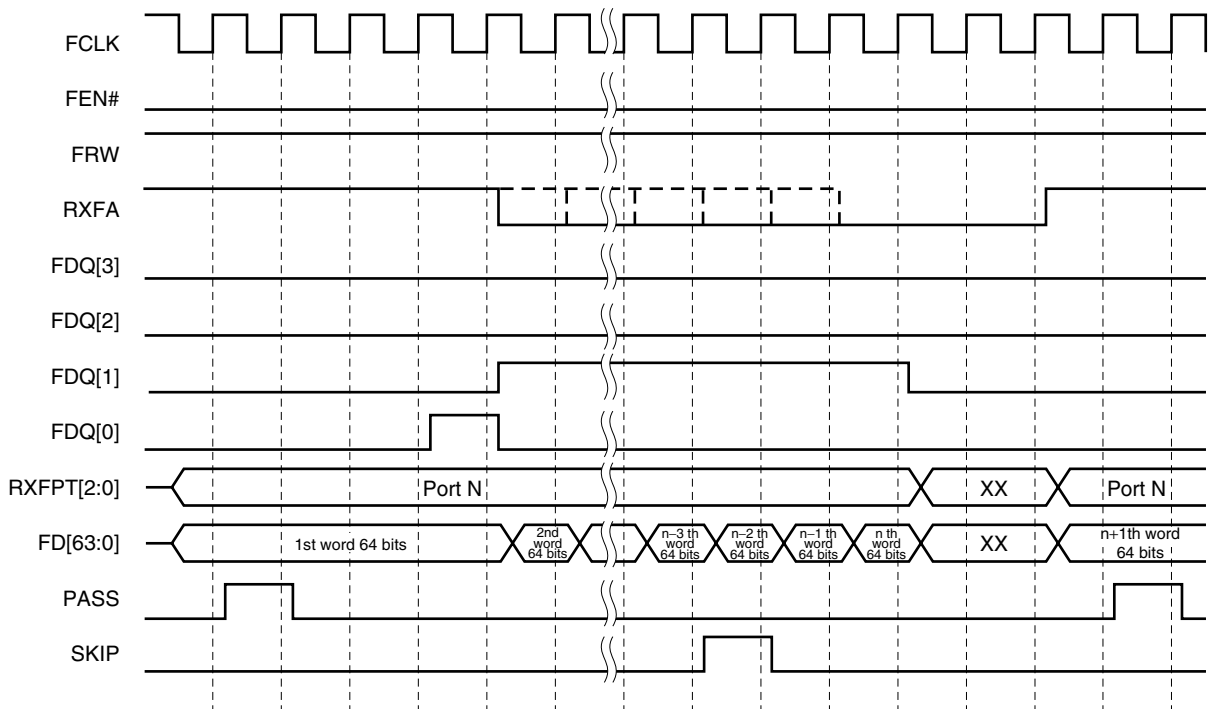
FCLK
FEN#
FRW
RXFA
FDQ[3]
FDQ[2]
FDQ[1]
FDQ[0]
RXFPT[2:0]
Port N
XX
Port N
FD[63:0]
1st word 64 bits
2nd word 64 bits
n–3 th word 64 bits
n–2 th word 64 bits
n–1 th word 64 bits
n th word 64 bits
XX
n+1th word 64 bits
PASS
SKIP